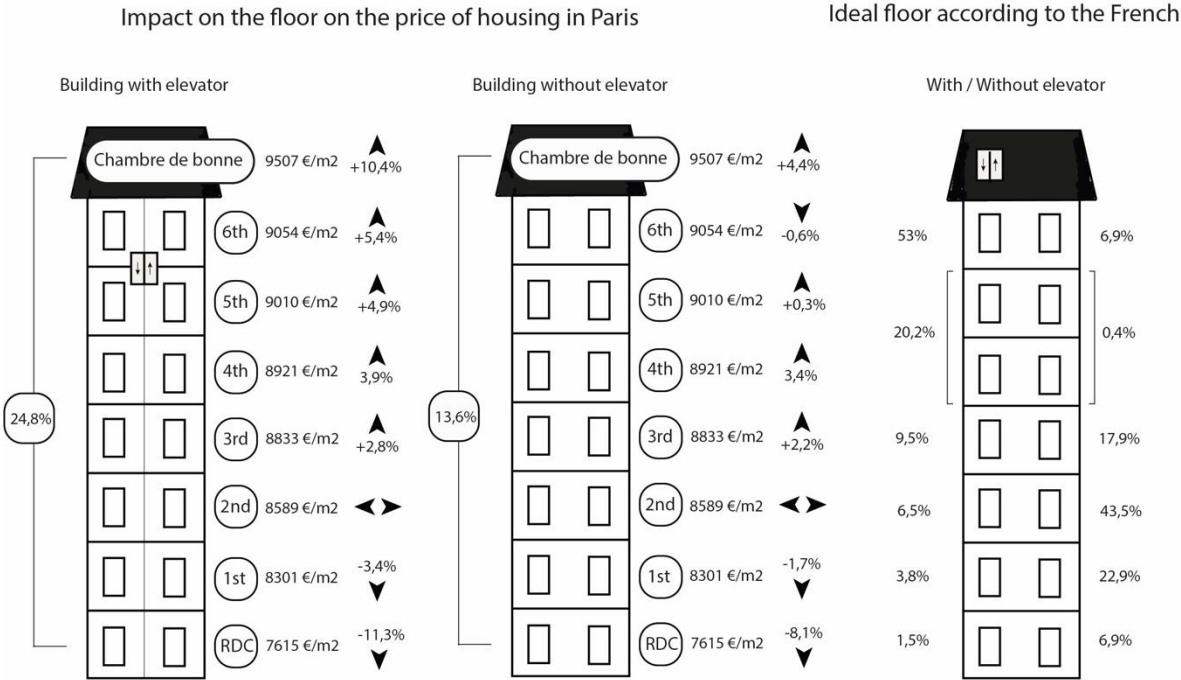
Impact on the floor on the price of housing in Paris

Ideal floor according to the French

Building with elevator

24,8%

Chambre de bonne 9507 €/m2 +10,4%
6th 9054 €/m2 +5,4%
5th 9010 €/m2 +4,9%
4th 8921 €/m2 3,9%
3rd 8833 €/m2 +2,8%
2nd 8589 €/m2
1st 8301 €/m2 -3,4%
RDC 7615 €/m2 -11,3%

Building without elevator

13,6%

Chambre de bonne 9507 €/m2 +4,4%
6th 9054 €/m2 -0,6%
5th 9010 €/m2 +0,3%
4th 8921 €/m2 3,4%
3rd 8833 €/m2 +2,2%
2nd 8589 €/m2
1st 8301 €/m2 -1,7%
RDC 7615 €/m2 -8,1%

With / Without elevator

53% 6,9%
20,2% 0,4%
9,5% 17,9%
6,5% 43,5%
3,8% 22,9%
1,5% 6,9%